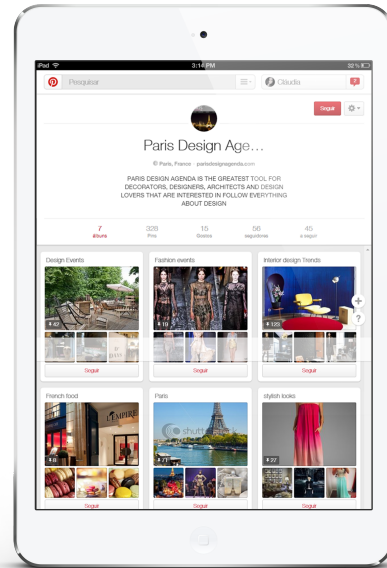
iPad
3:14 PM
32 %

Pesquisar

Cláudia

Seguir

Paris Design Age...

Paris, France · parisdesignagenda.com

PARIS DESIGN AGENDA IS THE GREATEST TOOL FOR DECORATORS, DESIGNERS, ARCHITECTS AND DESIGN LOVERS THAT ARE INTERESTED IN FOLLOW EVERYTHING ABOUT DESIGN

| 7 álbuns | 328 Pins | 15 Gostos | 56 seguidores | 45 a seguir |
|---|---|---|---|---|

Design Events
47
Seguir

Fashion events
10
Seguir

Interior design Trends
123
Seguir

French food
8
L'EMPIRE
Seguir

Paris
71
shutt
Seguir

stylish looks
27
Seguir